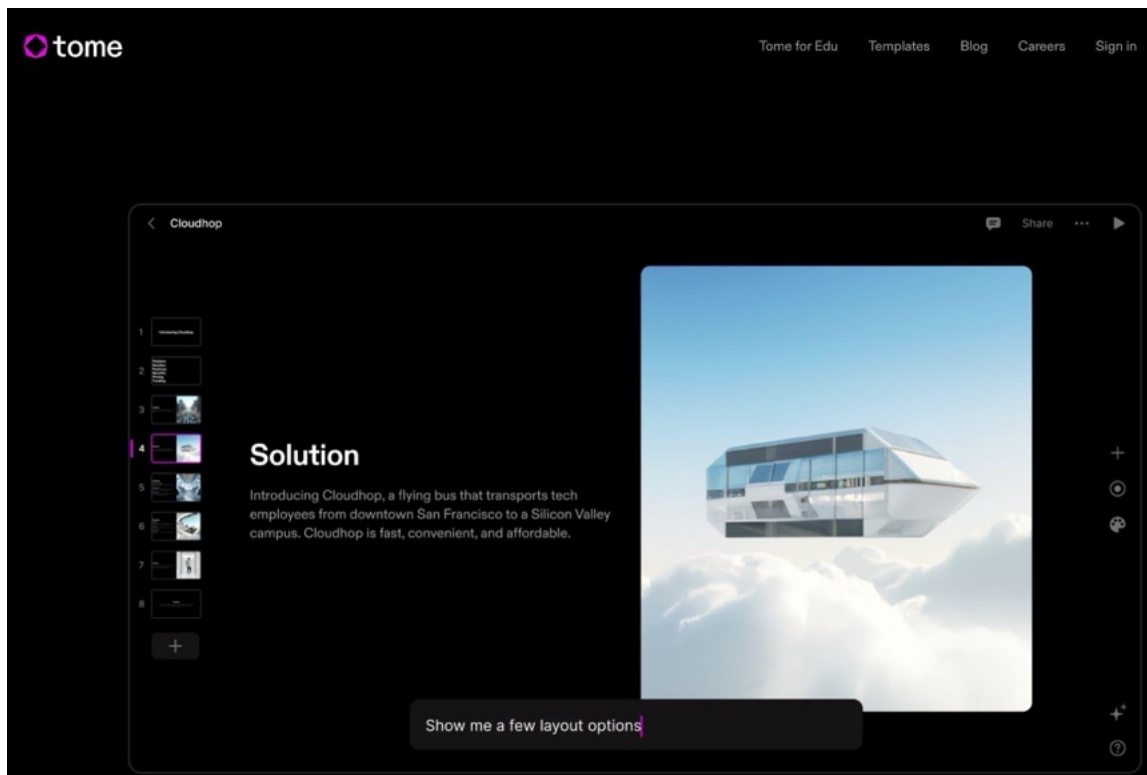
tome

Tome for Edu Templates Blog Careers Sign in

Cloudhop

Share

1 Introducing Cloudhop
2
3
4
5
6
7
8

Solution

Introducing Cloudhop, a flying bus that transports tech employees from downtown San Francisco to a Silicon Valley campus. Cloudhop is fast, convenient, and affordable.

Show me a few layout options